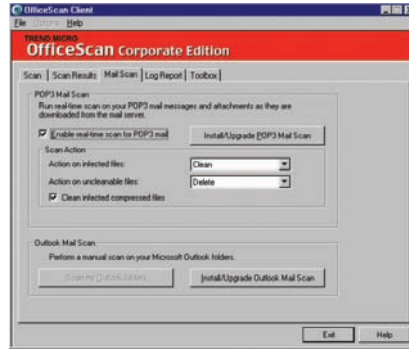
OfficeScan Client

File Options Help

TREND MICRO
OfficeScan Corporate Edition

Scan | Scan Results | Mail Scan | Log Report | Toolbox

POP3 Mail Scan

Run real-time scan on your POP3 mail messages and attachments as they are downloaded from the mail server.

Enable real-time scan for POP3 mail

Install/Upgrade POP3 Mail Scan

Scan Action

Action on infected files:

Clean

Action on uncleanable files:

Delete

Clean infected compressed files

Outlook Mail Scan

Perform a manual scan on your Microsoft Outlook folders.

Scan my Outlook folders

Install/Upgrade Outlook Mail Scan

Exit

Help